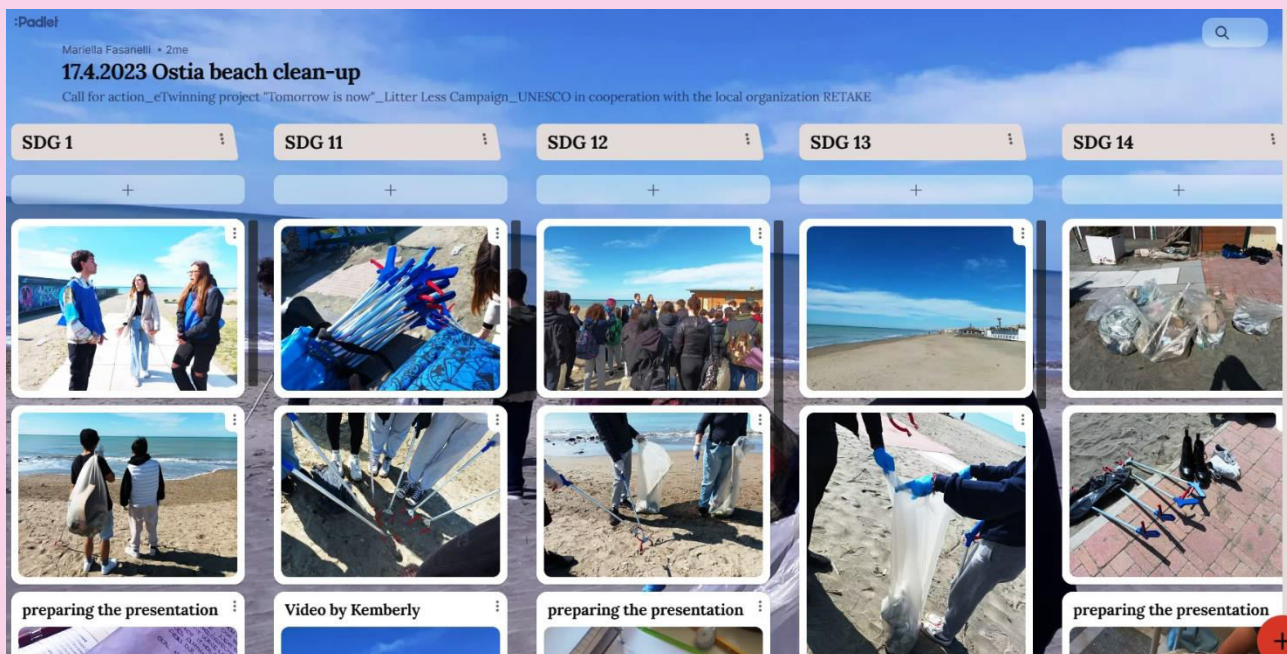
:Padlet

Mariella Fasanelli • 2me

17.4.2023 Ostia beach clean-up

Call for action_eTwinning project "Tomorrow is now"_Litter Less Campaign_UNESCO in cooperation with the local organization RETAKE

SDG 1

+

preparing the presentation

SDG 11

+

Video by Kemberly

SDG 12

+

preparing the presentation

SDG 13

+

SDG 14

+

preparing the presentation